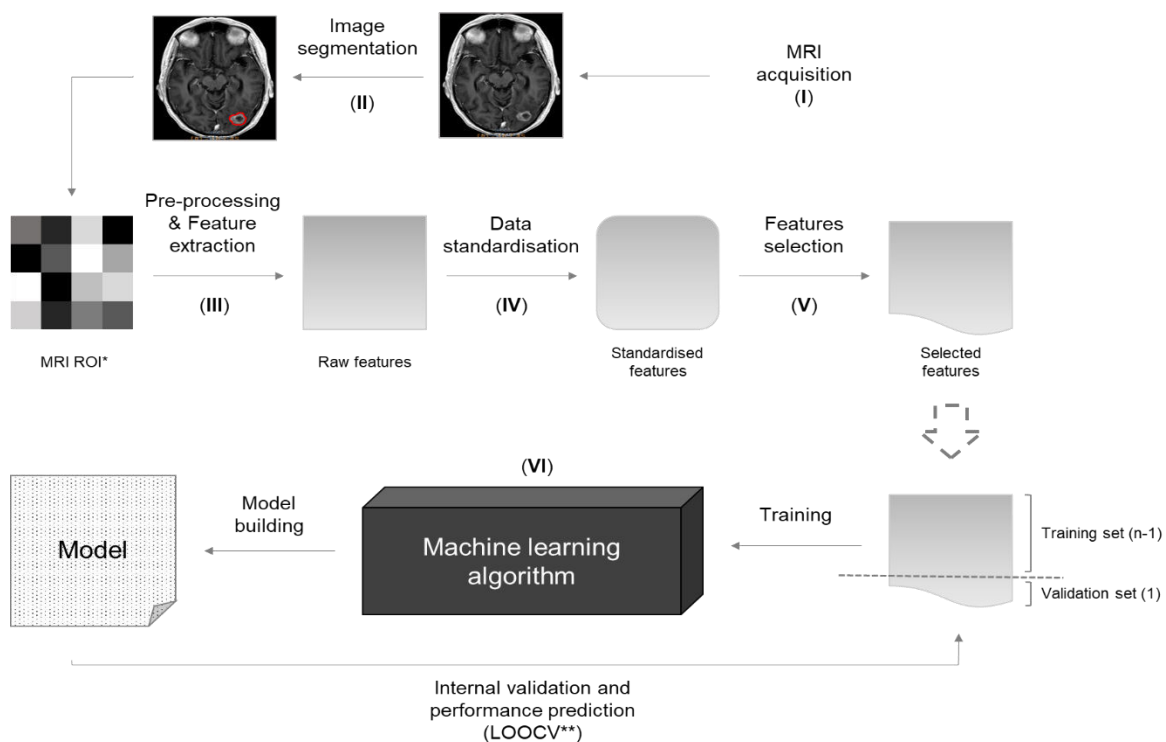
Image segmentation

(II)

MRI acquisition

(I)

Pre-processing & Feature extraction

(III)

Data standardisation

(IV)

Features selection

(V)

MRI ROI*

Raw features

Standardised features

Selected features

(VI)

Model

Model building

Machine learning algorithm

Training

Training set (n-1)

Validation set (1)

Internal validation and performance prediction (LOOCV**)